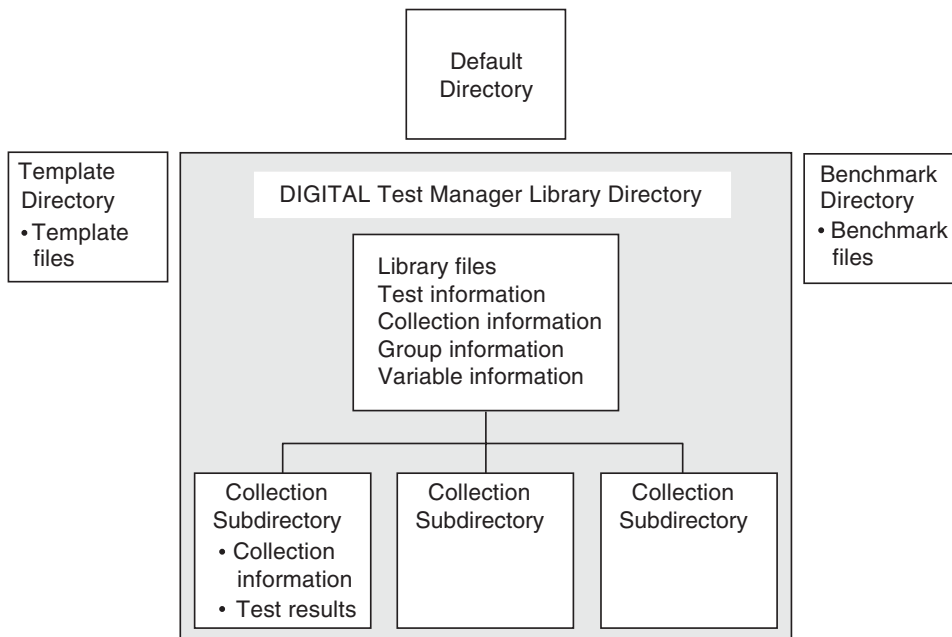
Default Directory

Template Directory
• Template files

DIGITAL Test Manager Library Directory

Library files
Test information
Collection information
Group information
Variable information

Collection Subdirectory
• Collection information
• Test results

Collection Subdirectory

Collection Subdirectory

Benchmark Directory
• Benchmark files